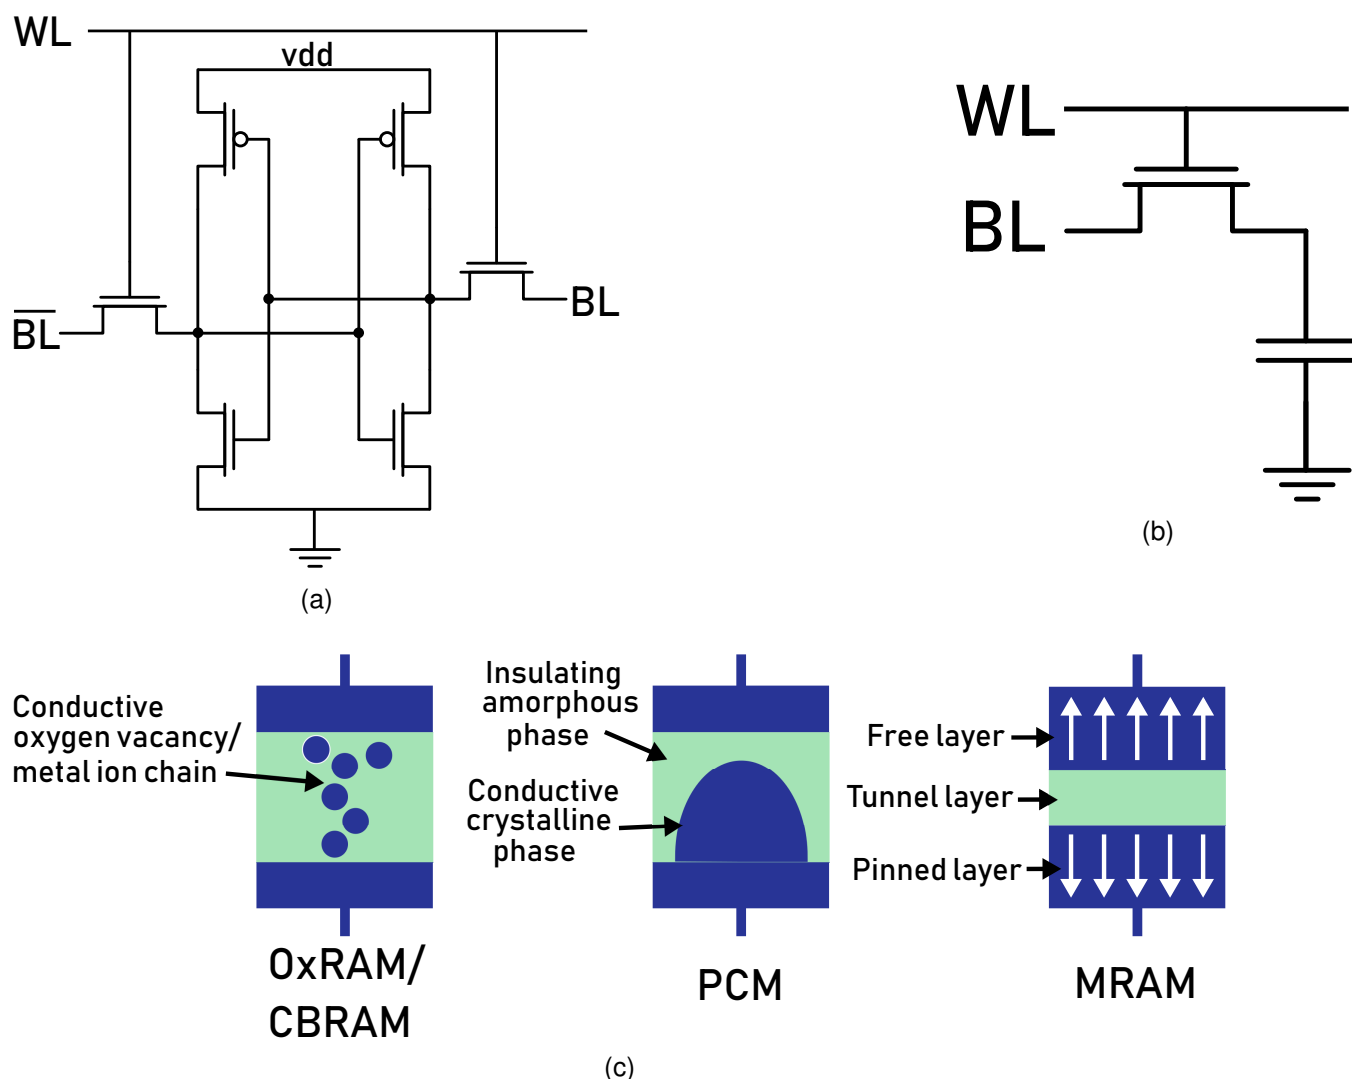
WL

vdd

$\overline{BL}$

BL

(a)

WL

BL

(b)

Conductive oxygen vacancy/ metal ion chain

OxRAM/ CBRAM

Insulating amorphous phase

Conductive crystalline phase

PCM

Free layer

Tunnel layer

Pinned layer

MRAM

(c)